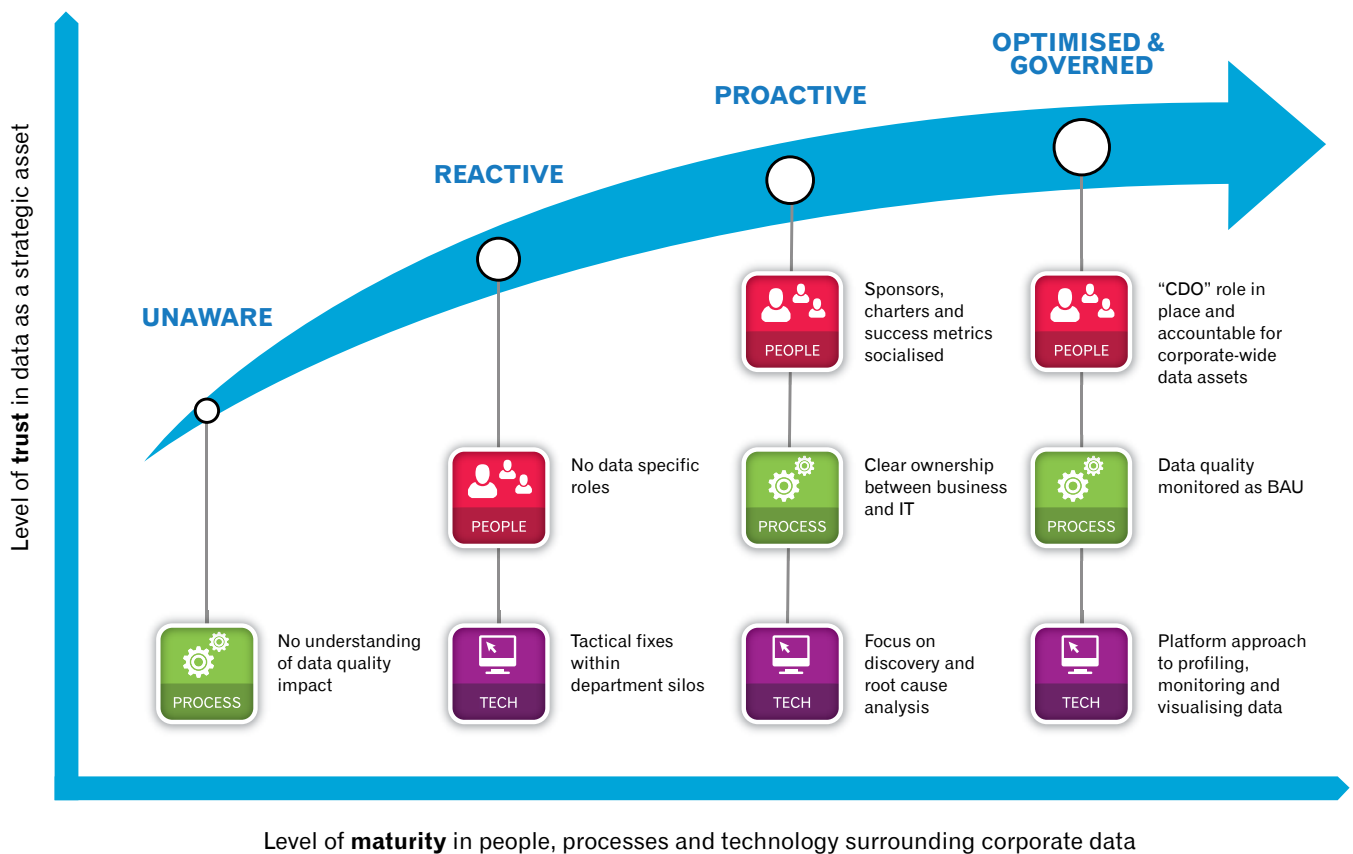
Level of **trust** in data as a strategic asset

OPTIMISED & GOVERNED

PROACTIVE

REACTIVE

UNAWARE

PROCESS
No understanding of data quality impact

PEOPLE
No data specific roles

TECH
Tactical fixes within department silos

PEOPLE
Sponsors, charters and success metrics socialised

PROCESS
Clear ownership between business and IT

TECH
Focus on discovery and root cause analysis

PEOPLE
"CDO" role in place and accountable for corporate-wide data assets

PROCESS
Data quality monitored as BAU

TECH
Platform approach to profiling, monitoring and visualising data

Level of **maturity** in people, processes and technology surrounding corporate data